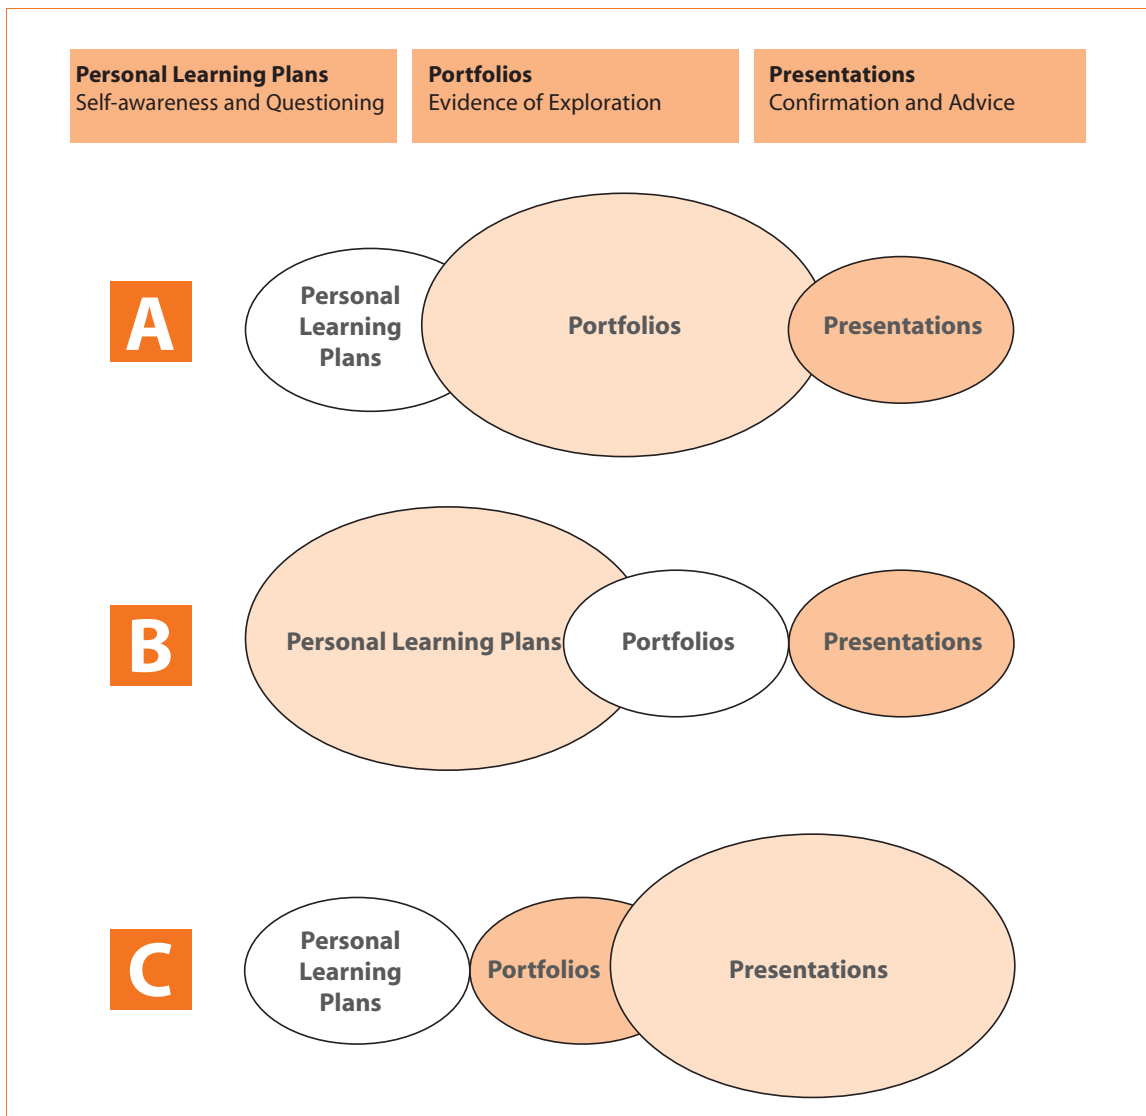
**Personal Learning Plans**
Self-awareness and Questioning

**Portfolios**
Evidence of Exploration

**Presentations**
Confirmation and Advice

A

Personal Learning Plans

Portfolios

Presentations

B

Personal Learning Plans

Portfolios

Presentations

C

Personal Learning Plans

Portfolios

Presentations